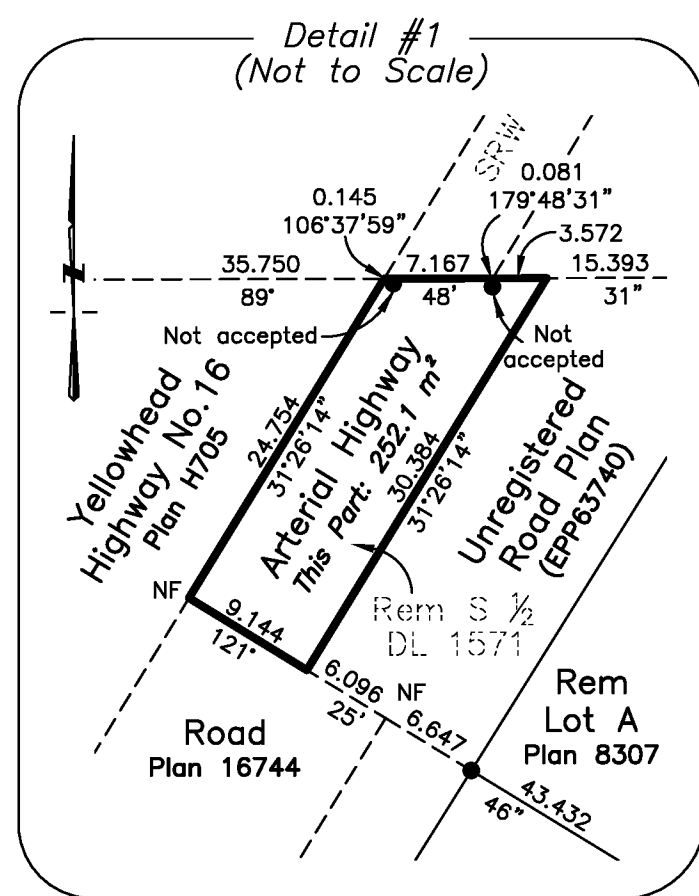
Detail #1
(Not to Scale)

SRW

0.081
179°48'31"

0.145
106°37'59"

3.572

35.750
89°

7.167
48'

15.393
31"

Not accepted

Not accepted

Yellowhead Highway No.16
Plan H705

24.754
31°26'14"

Arterial Highway
This Part: 252.1 $m^2$

30.384
31°26'14"

Unregistered Road Plan
(EPP63740)

NF

9.144
121°

Rem S ½
DL 1571

6.096
25'

NF

6.647

Rem
Lot A
Plan 8307

Road
Plan 16744

43.432
46"